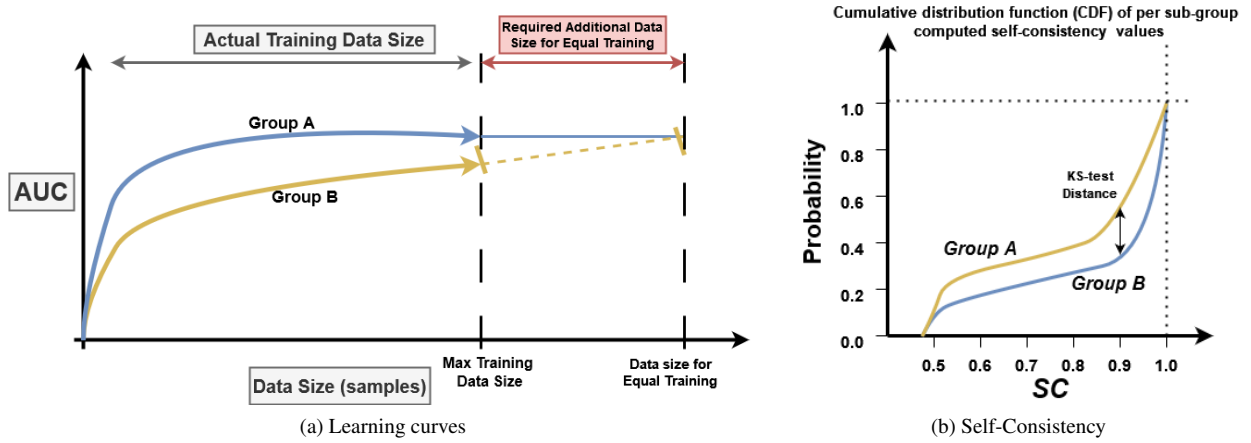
Actual Training Data Size

Required Additional Data Size for Equal Training

Group A

Group B

AUC

Max Training Data Size

Data size for Equal Training

Data Size (samples)

(a) Learning curves

Cumulative distribution function (CDF) of per sub-group computed self-consistency values

Probability

1.0
0.8
0.6
0.4
0.2
0.0

KS-test Distance

Group A

Group B

0.5 0.6 0.7 0.8 0.9 1.0

SC

(b) Self-Consistency